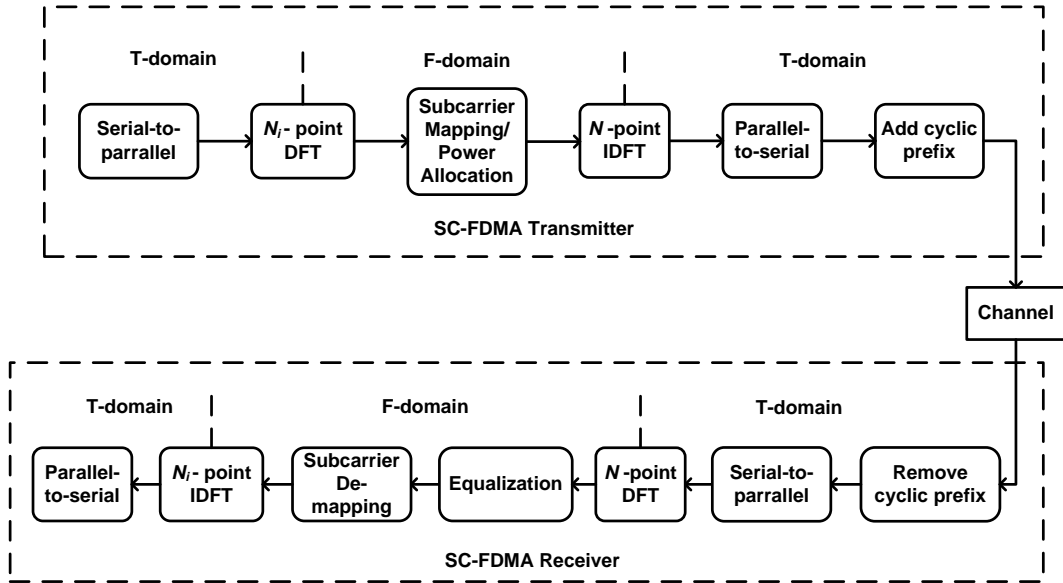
T-domain

F-domain

T-domain

Serial-to-parrallel

$N_i$- point DFT

Subcarrier Mapping/ Power Allocation

$N$-point IDFT

Parallel-to-serial

Add cyclic prefix

SC-FDMA Transmitter

Channel

T-domain

F-domain

T-domain

Parallel-to-serial

$N_i$- point IDFT

Subcarrier De-mapping

Equalization

$N$-point DFT

Serial-to-parrallel

Remove cyclic prefix

SC-FDMA Receiver